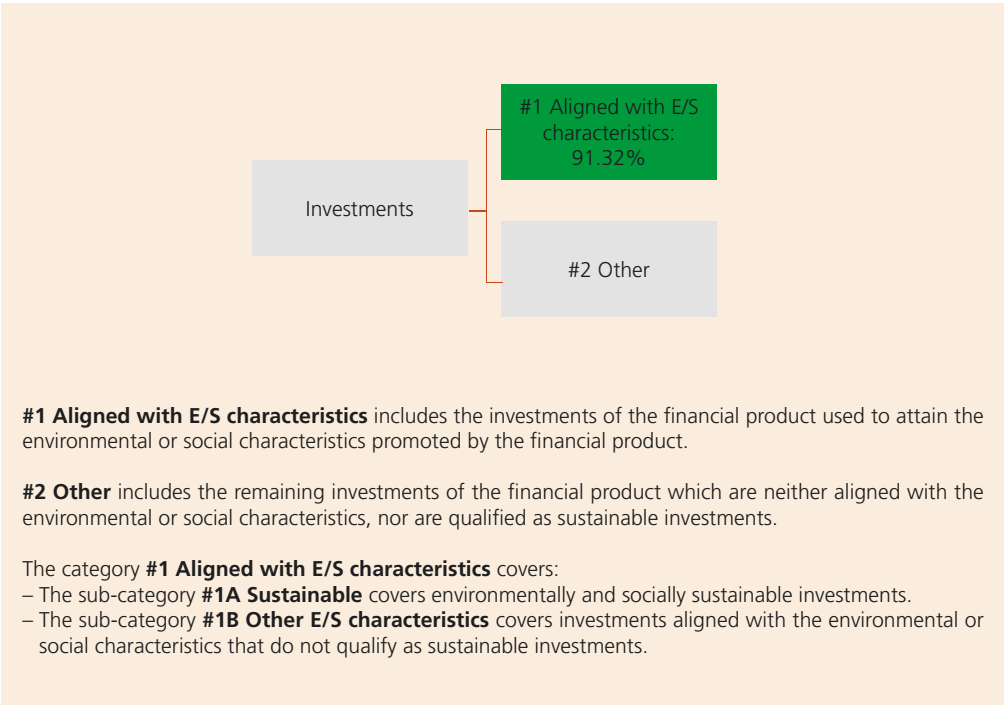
Investments

#1 Aligned with E/S characteristics: 91.32%

#2 Other

**#1 Aligned with E/S characteristics** includes the investments of the financial product used to attain the environmental or social characteristics promoted by the financial product.

**#2 Other** includes the remaining investments of the financial product which are neither aligned with the environmental or social characteristics, nor are qualified as sustainable investments.

The category **#1 Aligned with E/S characteristics** covers:
– The sub-category **#1A Sustainable** covers environmentally and socially sustainable investments.
– The sub-category **#1B Other E/S characteristics** covers investments aligned with the environmental or social characteristics that do not qualify as sustainable investments.